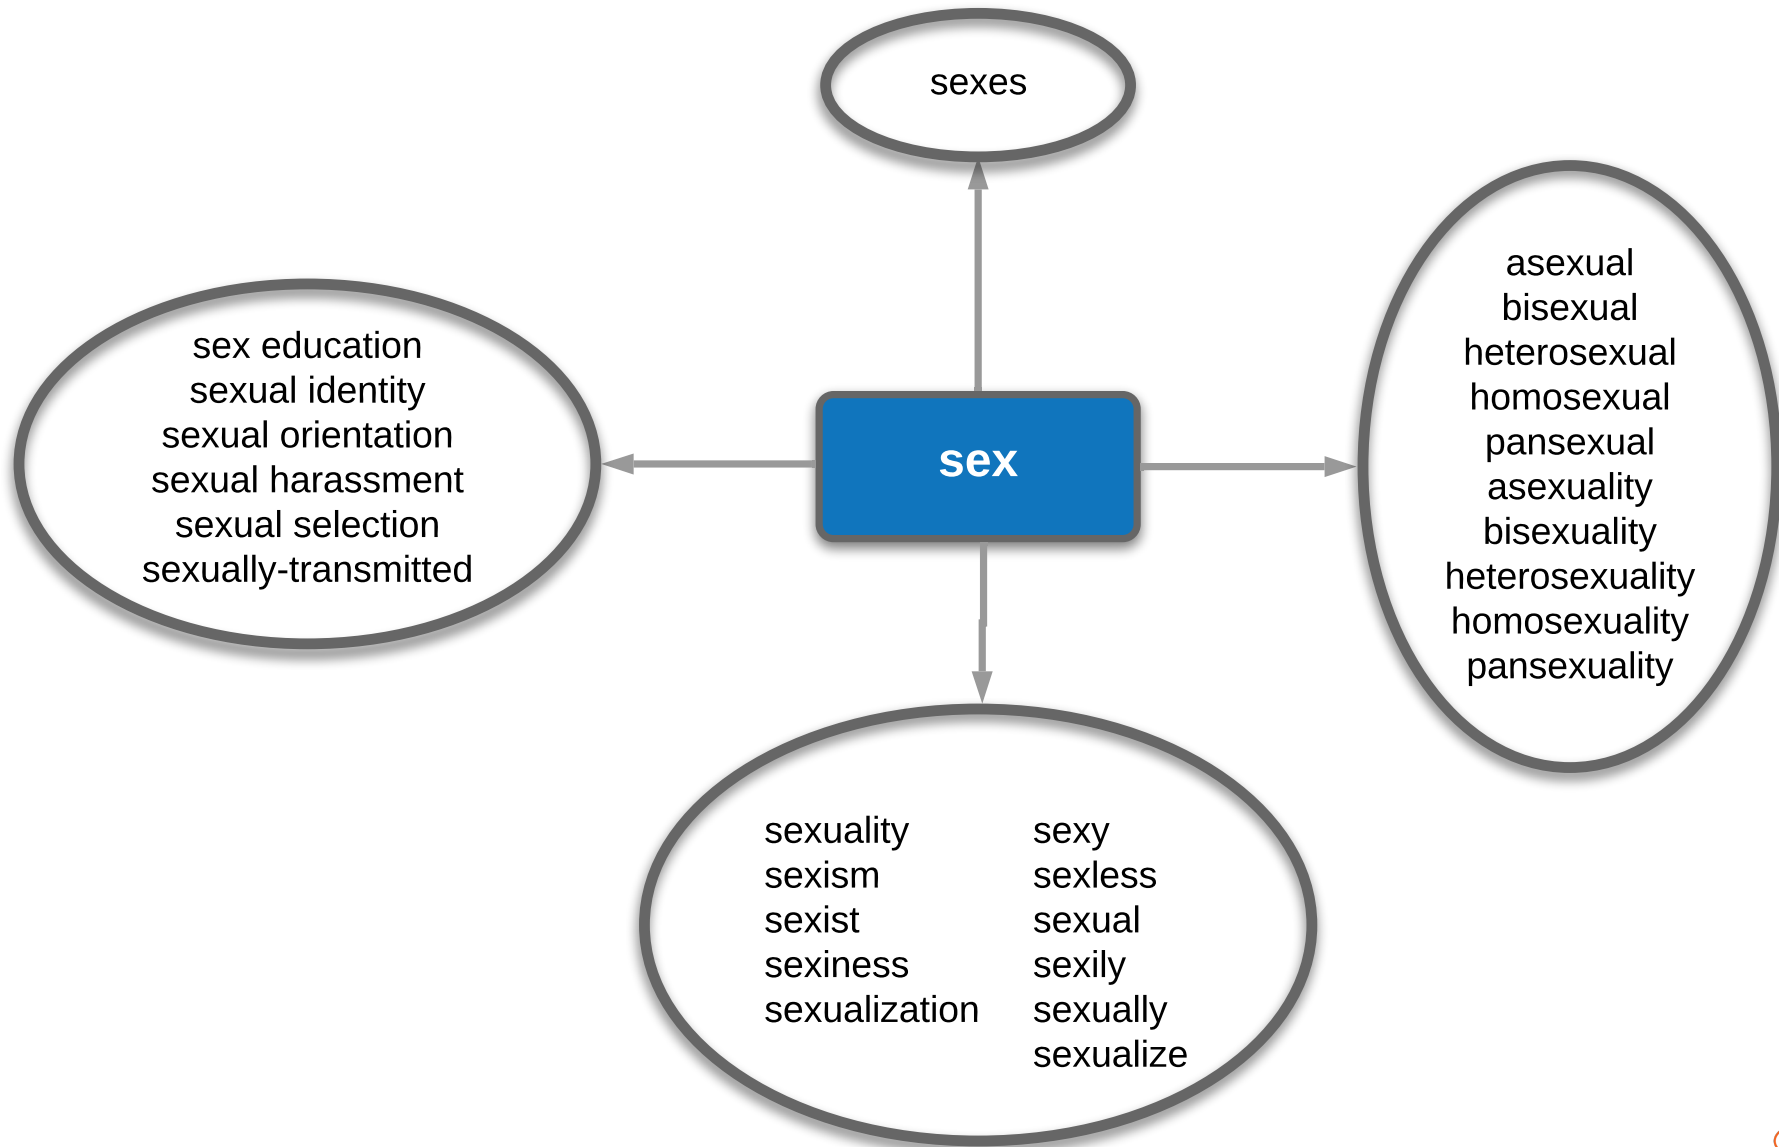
sexes

sex education
sexual identity
sexual orientation
sexual harassment
sexual selection
sexually-transmitted

sex

asexual
bisexual
heterosexual
homosexual
pansexual
asexuality
bisexuality
heterosexuality
homosexuality
pansexuality

sexuality
sexism
sexist
sexiness
sexualization

sexy
sexless
sexual
sexily
sexually
sexualize